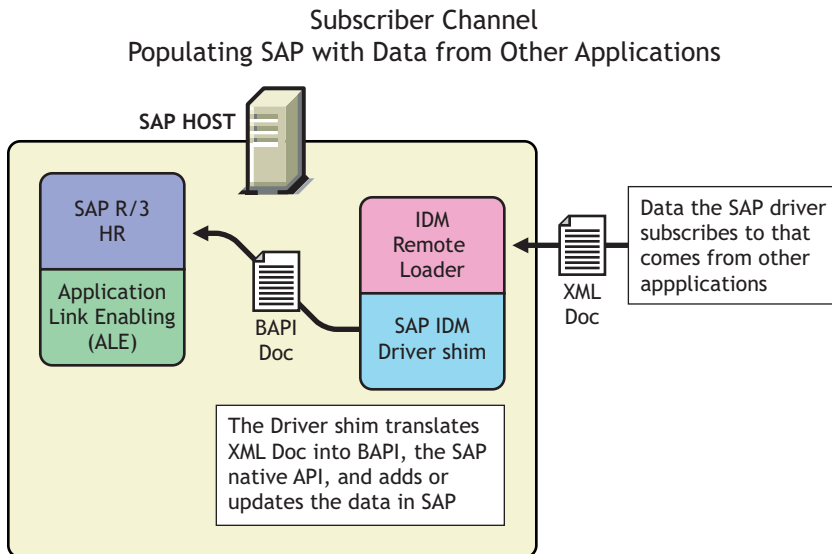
Subscriber Channel
Populating SAP with Data from Other Applications

SAP HOST

SAP R/3
HR

Application
Link Enabling
(ALE)

BAPI
Doc

IDM
Remote
Loader

SAP IDM
Driver shim

XML
Doc

Data the SAP driver subscribes to that comes from other appplications

The Driver shim translates XML Doc into BAPI, the SAP native API, and adds or updates the data in SAP